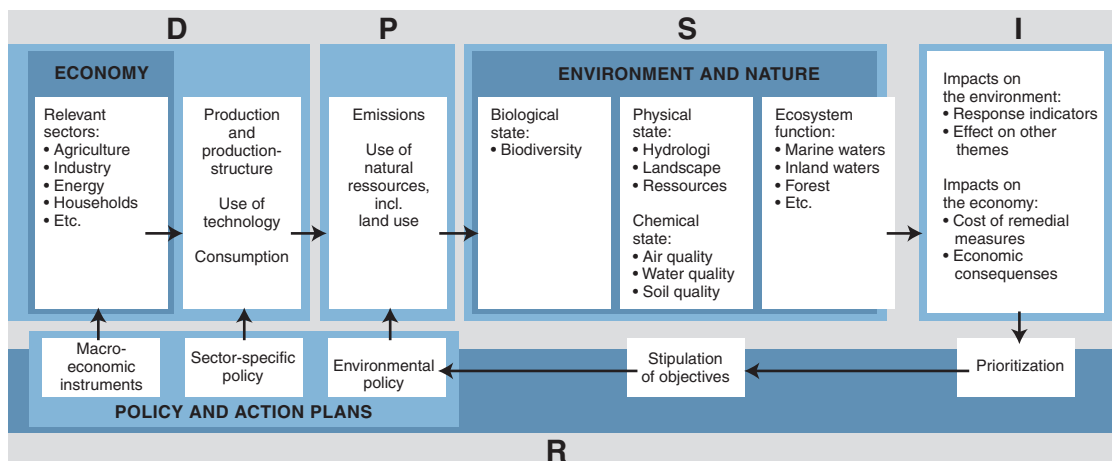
D

P

S

I

ECONOMY

Relevant sectors:
• Agriculture
• Industry
• Energy
• Households
• Etc.

Production and production-structure

Use of technology

Consumption

Emissions

Use of natural ressources, incl. land use

ENVIRONMENT AND NATURE

Biological state:
• Biodiversity

Physical state:
• Hydrologi
• Landscape
• Ressources

Chemical state:
• Air quality
• Water quality
• Soil quality

Ecosystem function:
• Marine waters
• Inland waters
• Forest
• Etc.

Impacts on the environment:
• Response indicators
• Effect on other themes

Impacts on the economy:
• Cost of remedial measures
• Economic consequenses

Macro-economic instruments

Sector-specific policy

Environmental policy

Stipulation of objectives

Prioritization

POLICY AND ACTION PLANS

R